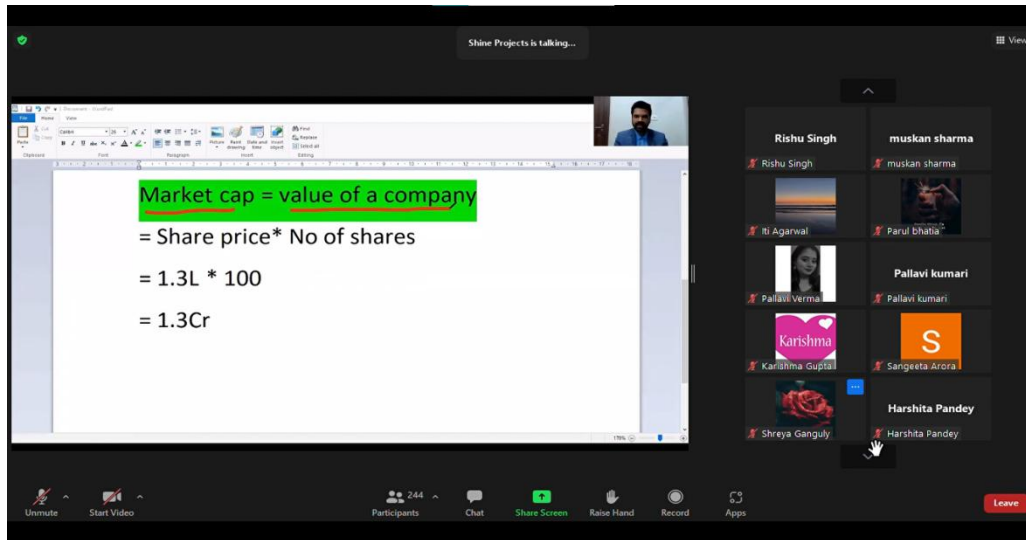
Shine Projects is talking...

View

Market cap = value of a company

= Share price* No of shares

= 1.3L * 100

= 1.3Cr

Rishu Singh
Rishu Singh
muskan sharma
muskan sharma
Iti Agarwal
Parul bhatia
Pallavi Verma
Pallavi kumari
Pallavi kumari
Karishma
Karishma Gupta
S
Sangeeta Arora
Shreya Ganguly
Harshita Pandey
Harshita Pandey

Unmute
Start Video
244
Participants
Chat
Share Screen
Raise Hand
Record
Apps
Leave